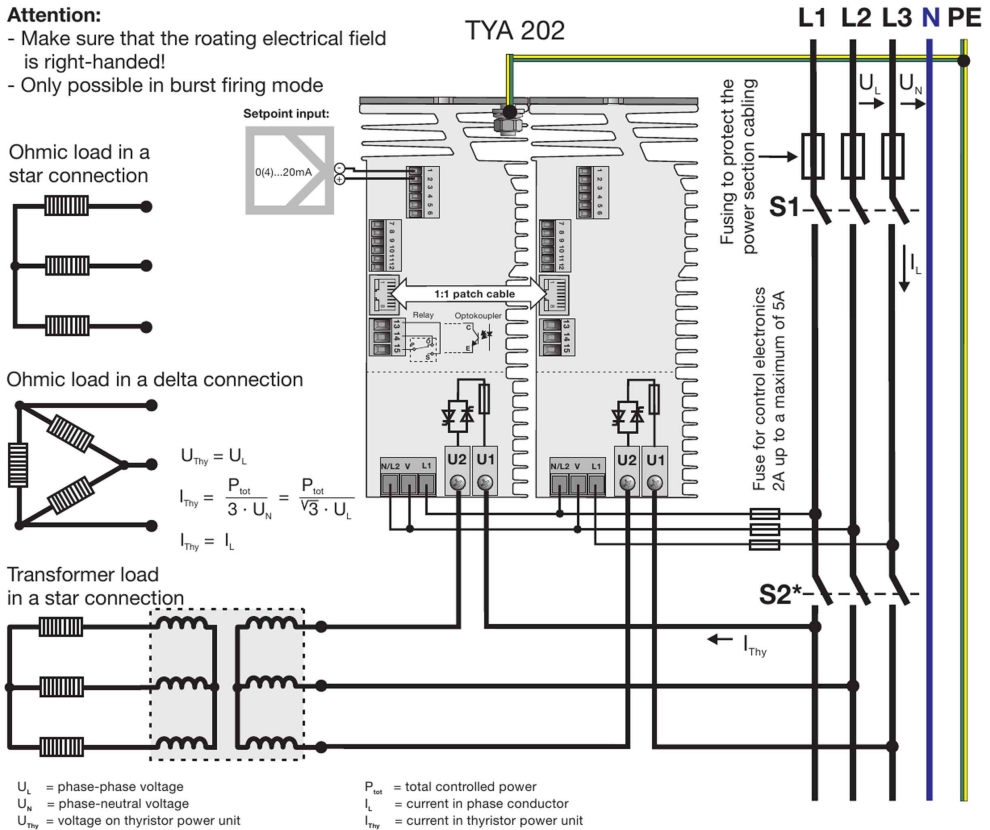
Attention:
- Make sure that the roating electrical field is right-handed!
- Only possible in burst firing mode

TYA 202

L1 L2 L3 N PE

Setpoint input:

0(4)...20mA

Ohmic load in a star connection

Fusing to protect the power section cabling

$U_L$ $U_N$

S1

$I_L$

1 2 3 4 5 6

7 8 9 10 11 12

1:1 patch cable

Relay

Optokoupler

13 14 15

Fuse for control electronics 2A up to a maximum of 5A

Ohmic load in a delta connection

$U_{Thy} = U_L$

$I_{Thy} = \frac{P_{tot}}{3 \cdot U_N} = \frac{P_{tot}}{\sqrt{3} \cdot U_L}$

$I_{Thy} = I_L$

N/L2 V L1 U2 U1

N/L2 V L1 U2 U1

Transformer load in a star connection

S2*

$I_{Thy}$

$U_L$ = phase-phase voltage
$U_N$ = phase-neutral voltage
$U_{Thy}$ = voltage on thyristor power unit

$P_{tot}$ = total controlled power
$I_L$ = current in phase conductor
$I_{Thy}$ = current in thyristor power unit